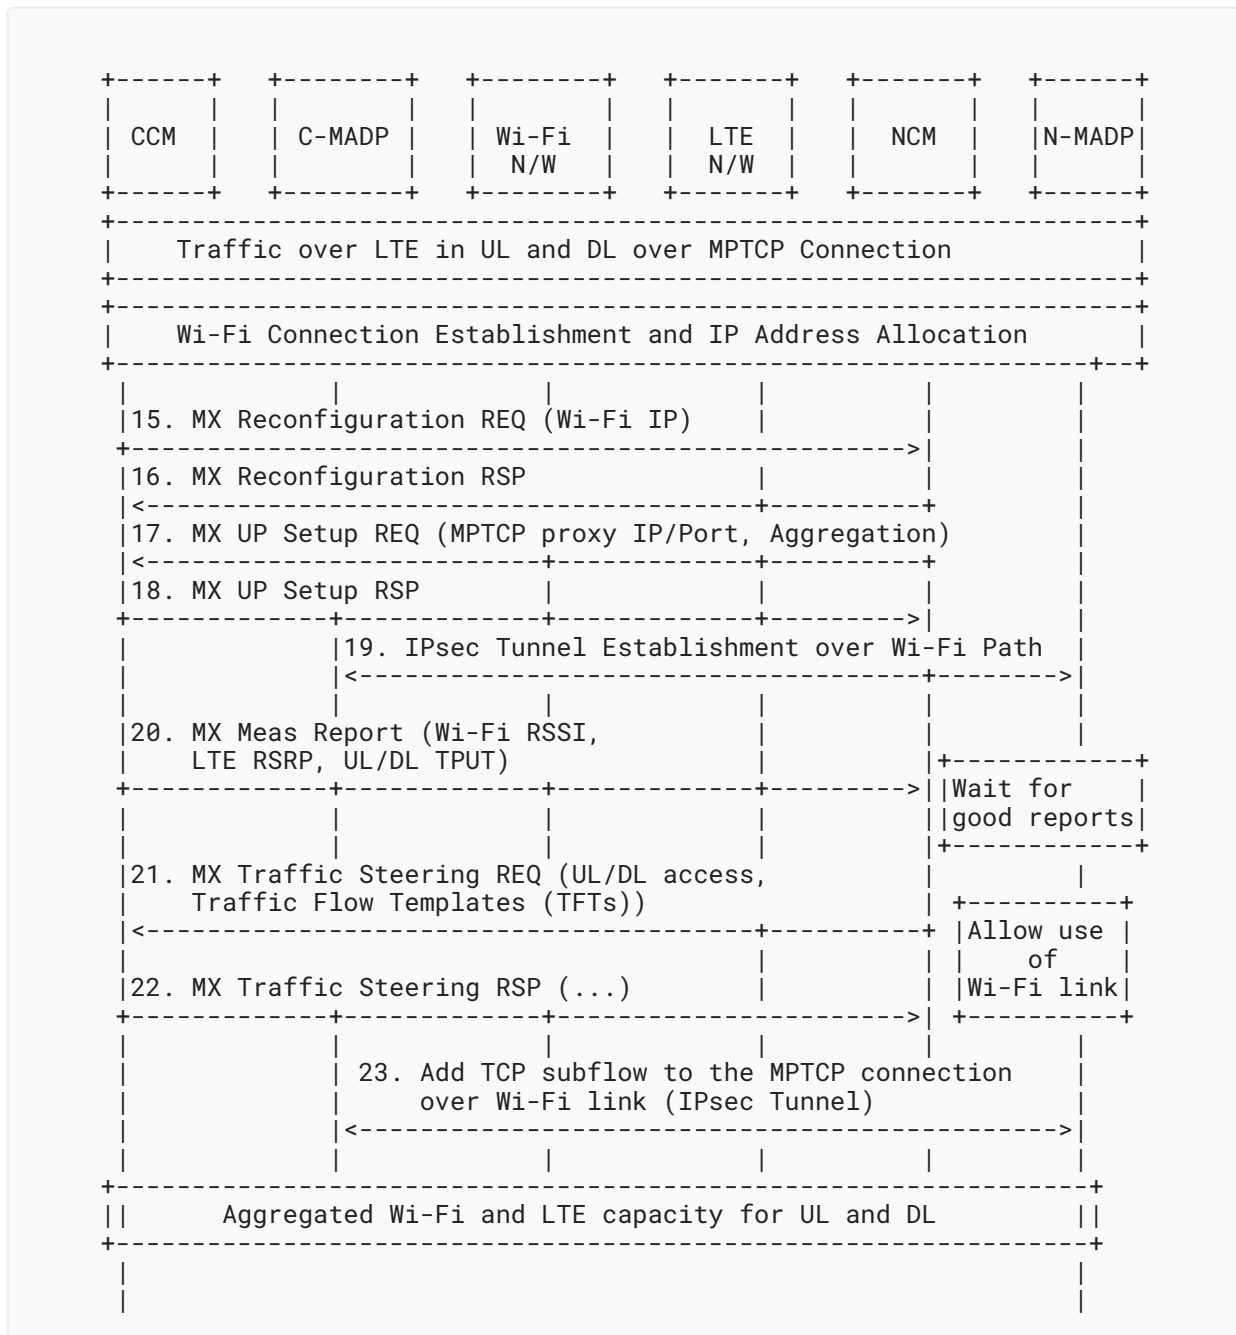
CCM

C-MADP

Wi-Fi N/W

LTE N/W

NCM

N-MADP

Traffic over LTE in UL and DL over MPTCP Connection

Wi-Fi Connection Establishment and IP Address Allocation

15. MX Reconfiguration REQ (Wi-Fi IP)

16. MX Reconfiguration RSP

17. MX UP Setup REQ (MPTCP proxy IP/Port, Aggregation)

18. MX UP Setup RSP

19. IPsec Tunnel Establishment over Wi-Fi Path

20. MX Meas Report (Wi-Fi RSSI, LTE RSRP, UL/DL TPUT)

Wait for good reports

21. MX Traffic Steering REQ (UL/DL access, Traffic Flow Templates (TFTs))

Allow use of Wi-Fi link

22. MX Traffic Steering RSP (...)

23. Add TCP subflow to the MPTCP connection over Wi-Fi link (IPsec Tunnel)

Aggregated Wi-Fi and LTE capacity for UL and DL